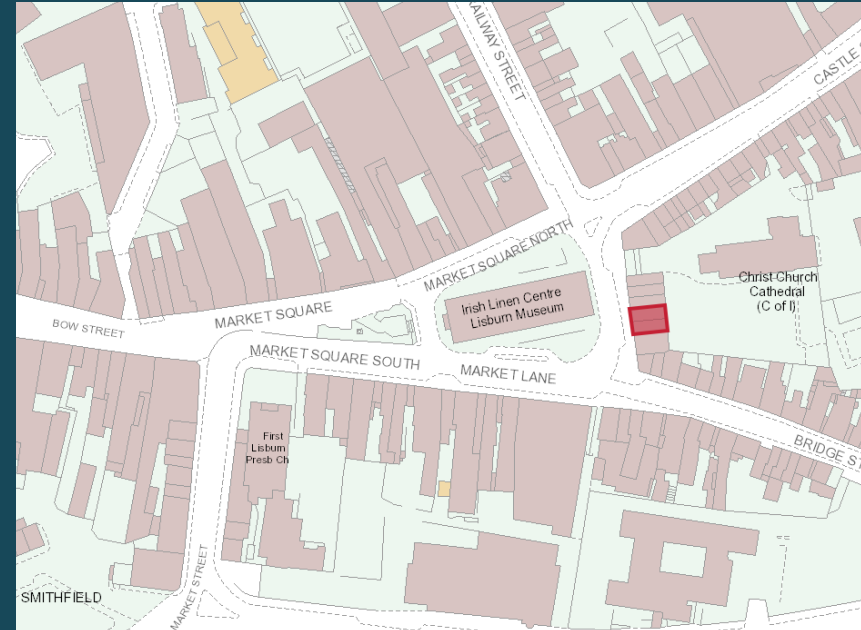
RAILWAY STREET

CASTLE

MARKET SQUARE NORTH

Christ Church Cathedral (C of I)

Irish Linen Centre Lisburn Museum

BOW STREET

MARKET SQUARE

MARKET SQUARE SOUTH

MARKET LANE

BRIDGE S

First Lisburn Presb Ch

SMITHFIELD

MARKET STREET